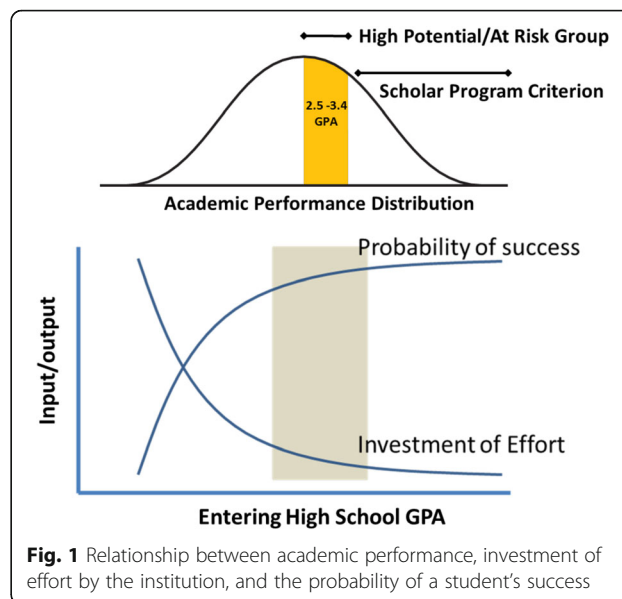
High Potential/At Risk Group

Scholar Program Criterion

2.5 -3.4 GPA

Academic Performance Distribution

Probability of success

Input/output

Investment of Effort

Entering High School GPA

**Fig. 1** Relationship between academic performance, investment of effort by the institution, and the probability of a student's success